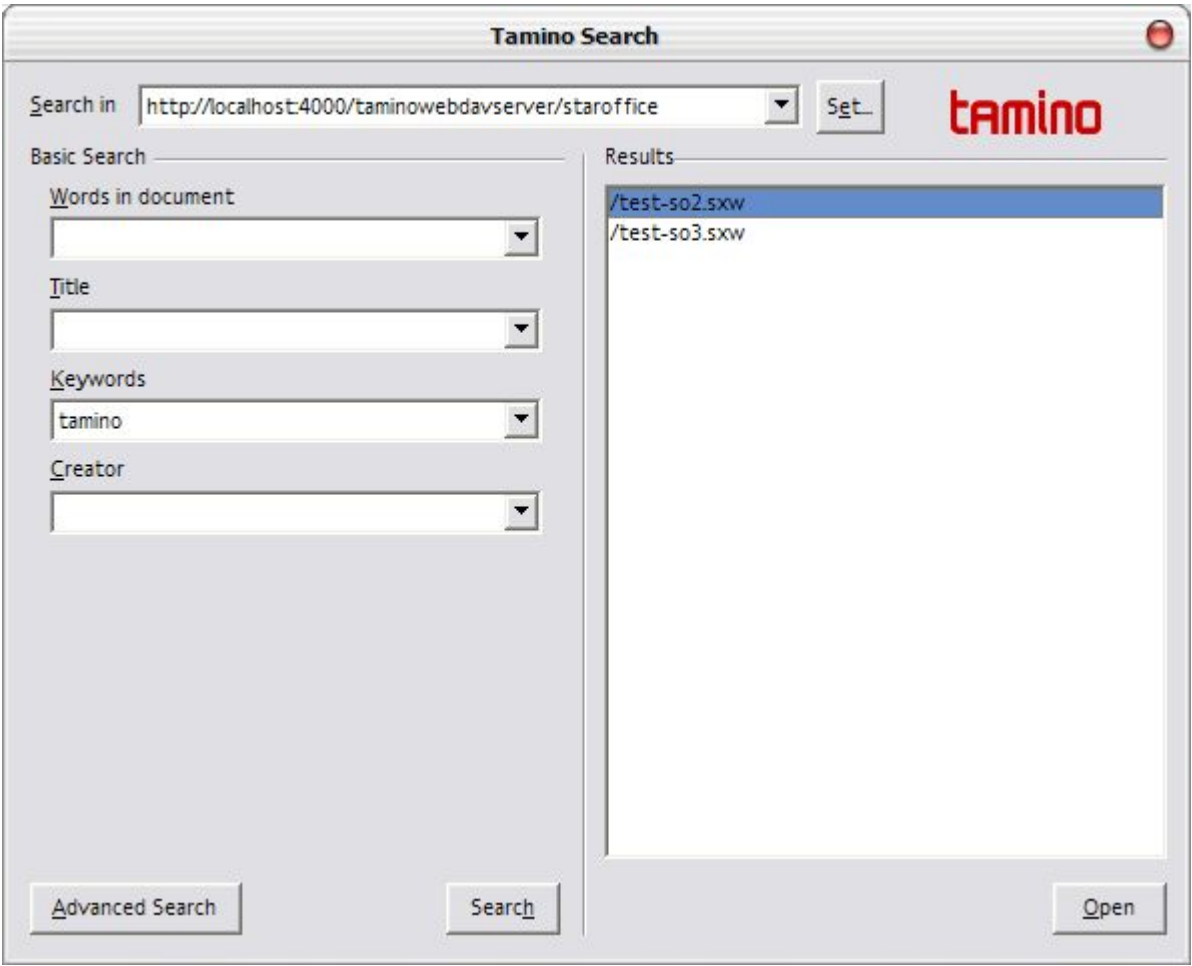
Tamino Search

Search in http://localhost:4000/taminowebdavserver/staroffice Set...

tamino

Basic Search

Words in document

Title

Keywords

tamino

Creator

Results

/test-so2.sxw
/test-so3.sxw

Advanced Search

Search

Open